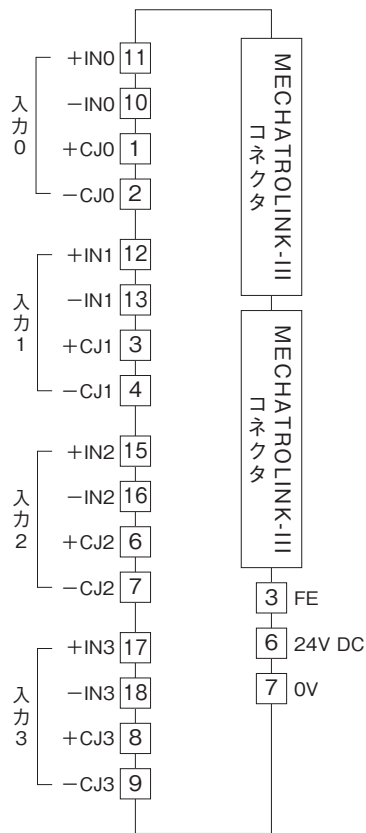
入力0
+IN0 11
−IN0 10
+CJ0 1
−CJ0 2

入力1
+IN1 12
−IN1 13
+CJ1 3
−CJ1 4

入力2
+IN2 15
−IN2 16
+CJ2 6
−CJ2 7

入力3
+IN3 17
−IN3 18
+CJ3 8
−CJ3 9

MECHATROLINK-III コネクタ

MECHATROLINK-III コネクタ

3 FE
6 24V DC
7 0V